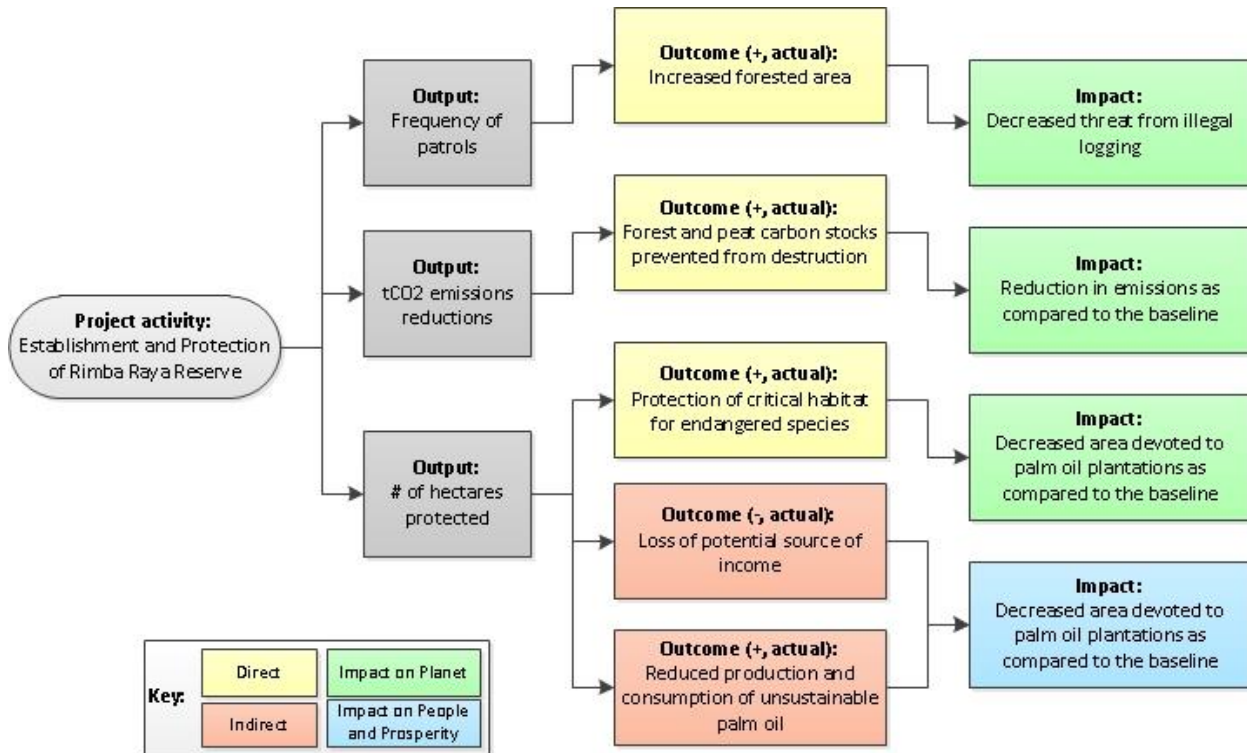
**Project activity:**
Establishment and Protection of Rimba Raya Reserve

**Output:**
Frequency of patrols

**Outcome (+, actual):**
Increased forested area

**Impact:**
Decreased threat from illegal logging

**Output:**
tCO2 emissions reductions

**Outcome (+, actual):**
Forest and peat carbon stocks prevented from destruction

**Impact:**
Reduction in emissions as compared to the baseline

**Output:**
# of hectares protected

**Outcome (+, actual):**
Protection of critical habitat for endangered species

**Impact:**
Decreased area devoted to palm oil plantations as compared to the baseline

**Outcome (-, actual):**
Loss of potential source of income

**Outcome (+, actual):**
Reduced production and consumption of unsustainable palm oil

**Impact:**
Decreased area devoted to palm oil plantations as compared to the baseline

**Key:**

| Direct | Impact on Planet |
|---|---|
| Indirect | Impact on People and Prosperity |